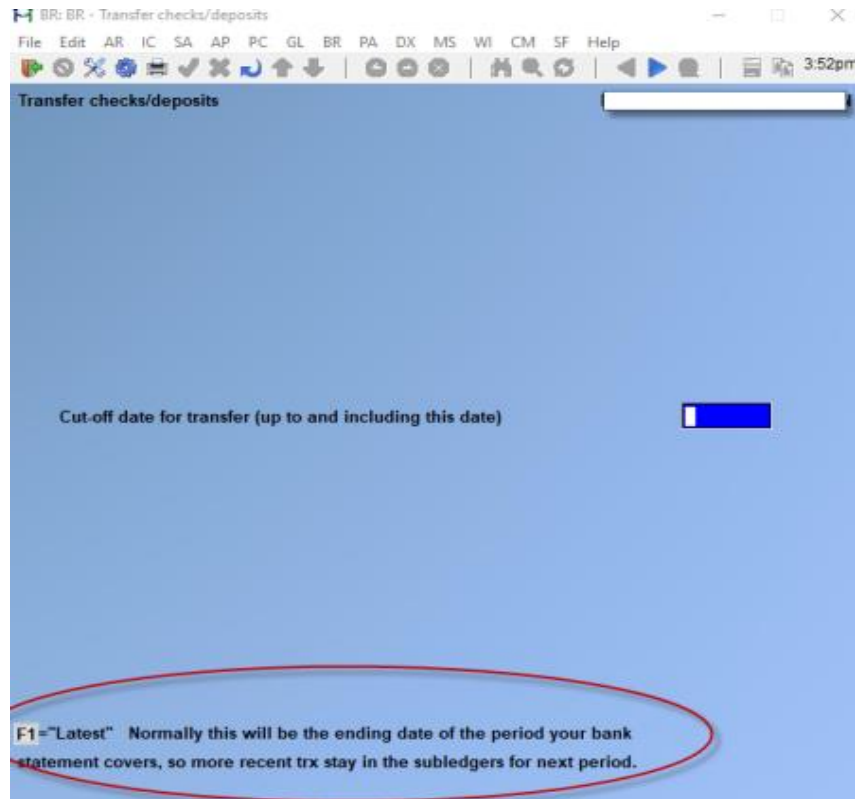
BR: BR - Transfer checks/deposits

File Edit AR IC SA AP PC GL BR PA DX MS WI CM SF Help

3:52pm

Transfer checks/deposits

Cut-off date for transfer (up to and including this date)

F1="Latest" Normally this will be the ending date of the period your bank statement covers, so more recent trx stay in the subledgers for next period.